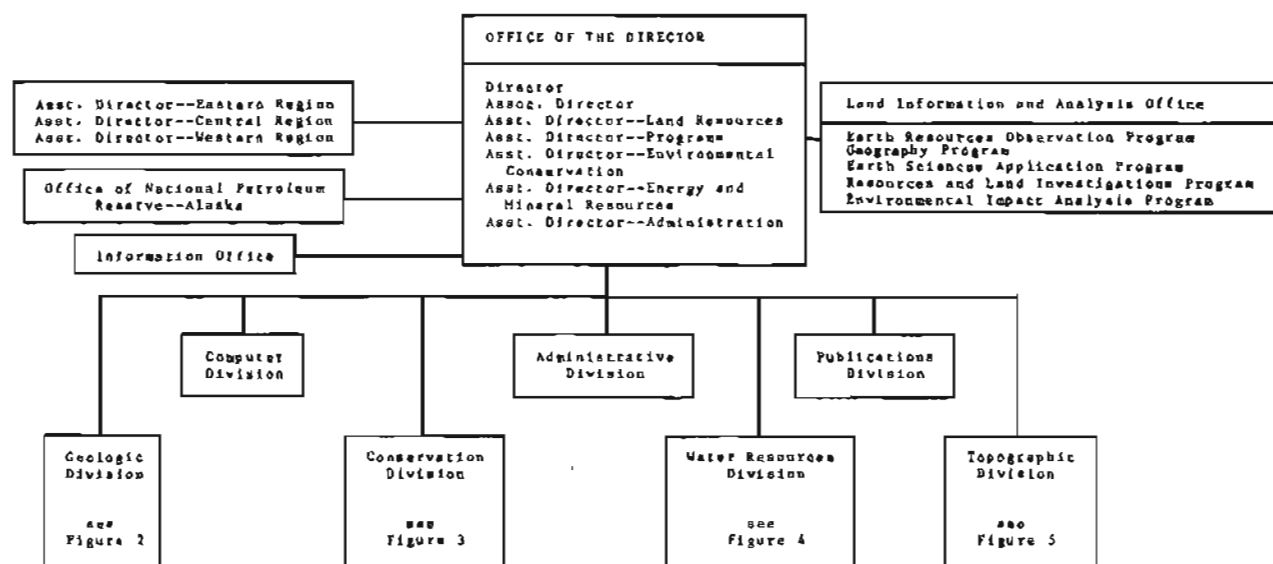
OFFICE OF THE DIRECTOR

Director
Assoc. Director
Asst. Director--Land Resources
Asst. Director--Programs
Asst. Director--Environmental Conservation
Asst. Director--Energy and Mineral Resources
Asst. Director--Administration

Asst. Director--Eastern Region
Asst. Director--Central Region
Asst. Director--Western Region

Office of National Petroleum Reserve--Alaska

Information Office

Land Information and Analysis Office

Earth Resources Observation Program
Geography Program
Earth Sciences Application Program
Resources and Land Investigations Program
Environmental Impact Analysis Program

Computer Division

Administrative Division

Publications Division

Geologic Division

see Figure 2

Conservation Division

see Figure 3

Water Resources Division

see Figure 4

Topographic Division

see Figure 5